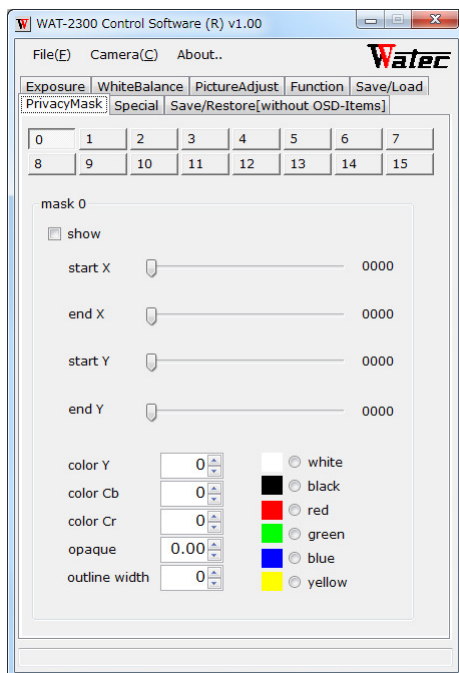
W WAT-2300 Control Software (R) v1.00

File(F) Camera(C) About..

Watec

Exposure | WhiteBalance | PictureAdjust | Function | Save/Load
PrivacyMask | Special | Save/Restore[without OSD-Items]

| 0 | 1 | 2 | 3 | 4 | 5 | 6 | 7 |
|---|---|---|---|---|---|---|---|
| 8 | 9 | 10 | 11 | 12 | 13 | 14 | 15 |

mask 0

show

start X 0000

end X 0000

start Y 0000

end Y 0000

color Y 0
color Cb 0
color Cr 0
opaque 0.00
outline width 0

white
black
red
green
blue
yellow